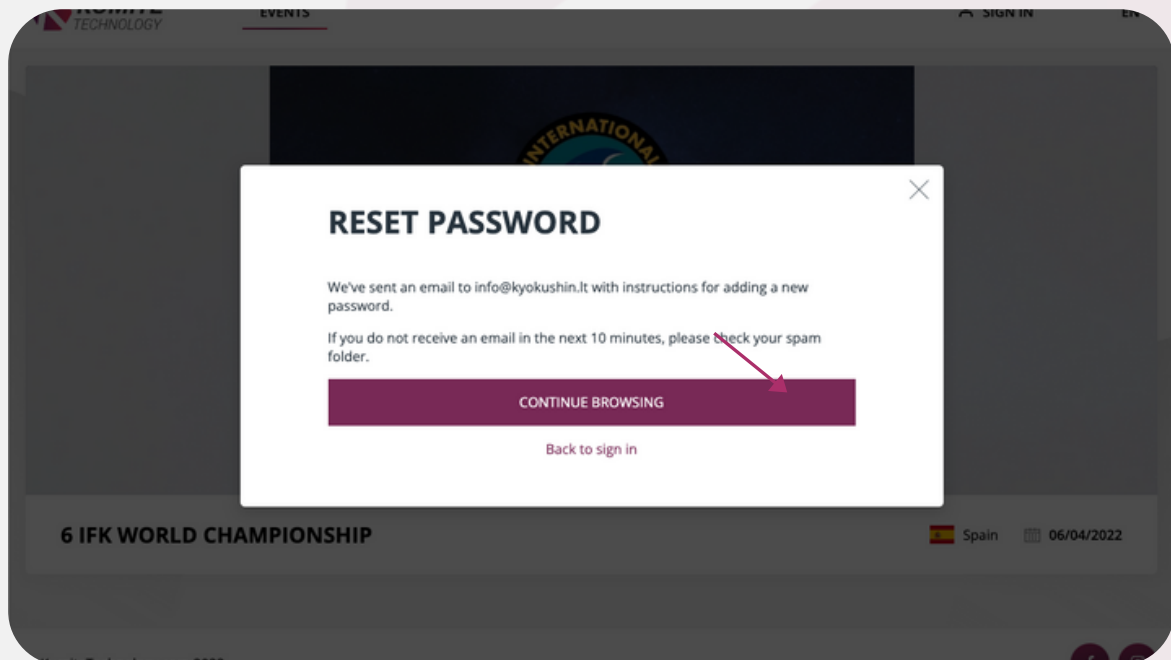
TECHNOLOGY

EVENTS

SIGN IN

EN

INTERNATIONAL

RESET PASSWORD

We've sent an email to info@kyokushin.lt with instructions for adding a new password.

If you do not receive an email in the next 10 minutes, please check your spam folder.

CONTINUE BROWSING

Back to sign in

6 IFK WORLD CHAMPIONSHIP

Spain

06/04/2022